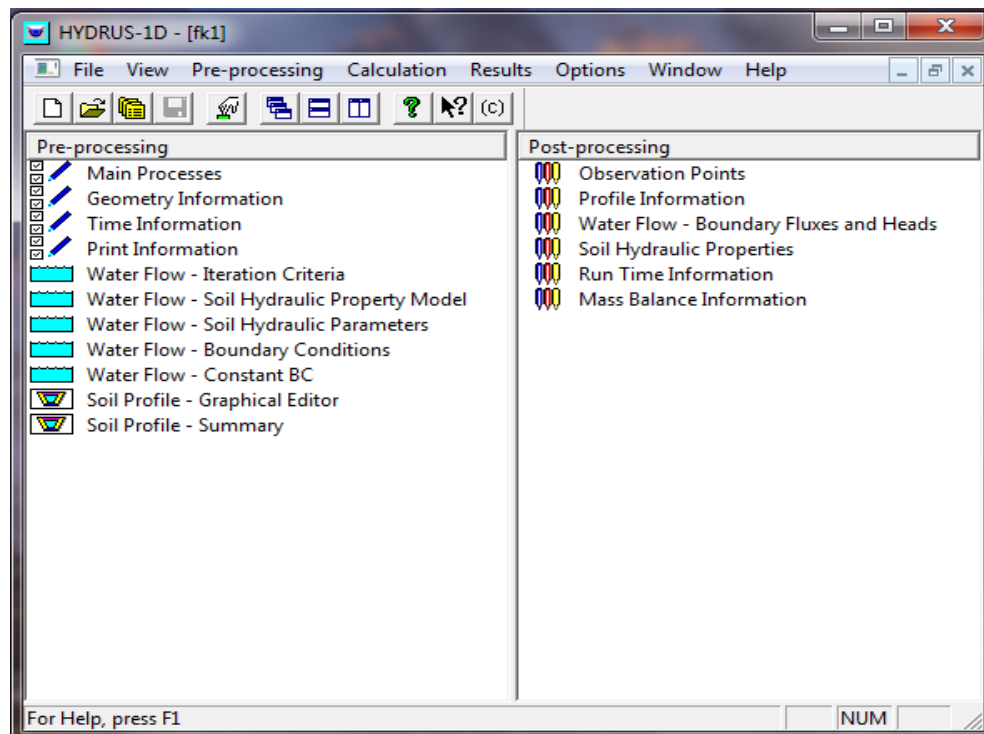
HYDRUS-1D - [fk1]

File View Pre-processing Calculation Results Options Window Help

(c)

Pre-processing
Main Processes
Geometry Information
Time Information
Print Information
Water Flow - Iteration Criteria
Water Flow - Soil Hydraulic Property Model
Water Flow - Soil Hydraulic Parameters
Water Flow - Boundary Conditions
Water Flow - Constant BC
Soil Profile - Graphical Editor
Soil Profile - Summary

Post-processing
Observation Points
Profile Information
Water Flow - Boundary Fluxes and Heads
Soil Hydraulic Properties
Run Time Information
Mass Balance Information

For Help, press F1
NUM